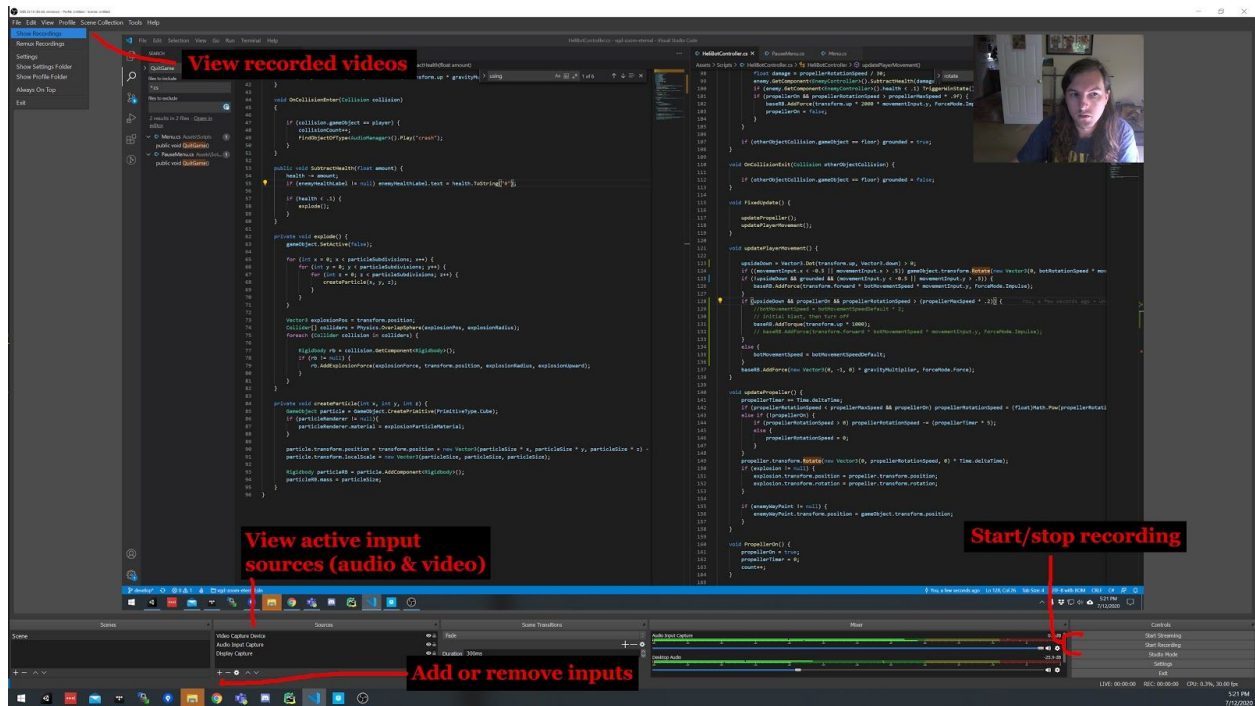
File Edit View Profile Scene Collection Tools Help

Show Recordings
Remux Recordings
Settings
Show Settings Folder
Show Profile Folder
Always On Top
Exit

View recorded videos

View active input sources (audio & video)

Start/stop recording

Add or remove inputs

Scenes
Scene

Sources
Video Capture Device
Audio Input Capture
Display Capture

Scene Transitions
Fade
Duration 300ms

Mixer
Audio Input Capture
Desktop Audio

Controls
Start Streaming
Start Recording
Studio Mode
Settings
Exit

LIVE: 00:00:00 REC: 00:00:00 CPU: 0.3%, 30.00 fps

5:21 PM
7/12/2020